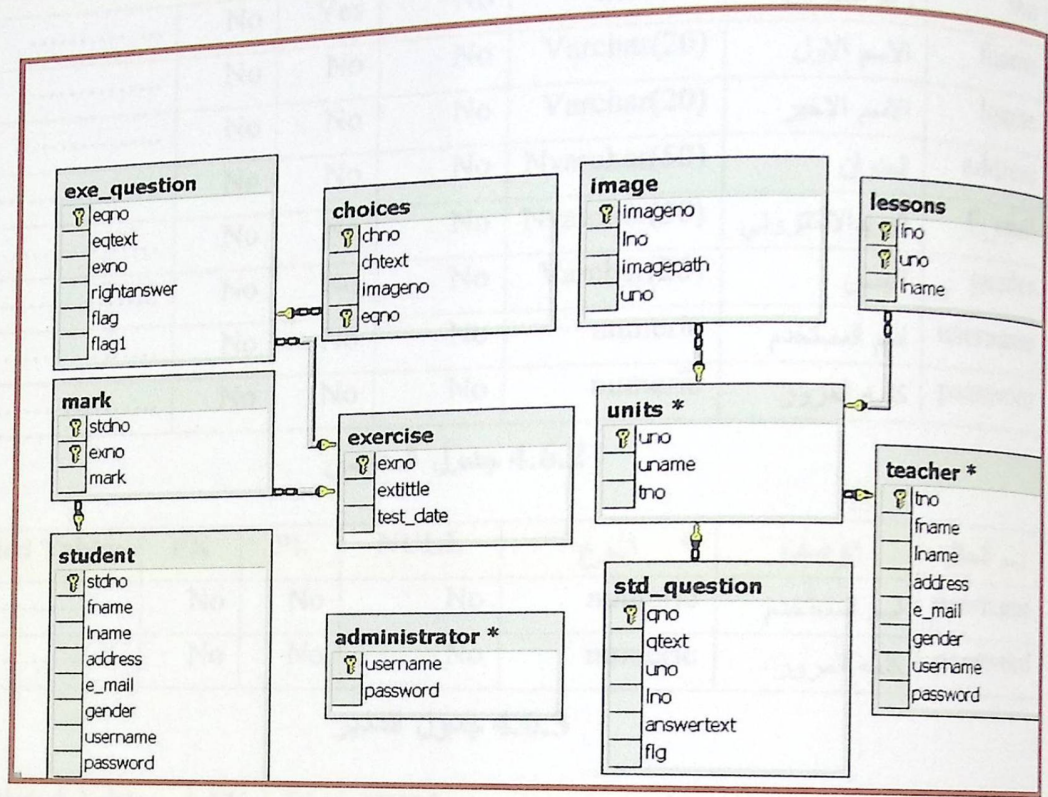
exe_question
eqno
eqtext
exno
rightanswer
flag
flag1

choices
chno
chtext
imageno
eqno

image
imageno
lno
imagepath
uno

lessons
lno
uno
lname

mark
stdno
exno
mark

exercise
exno
extittle
test_date

units *
uno
uname
tno

teacher *
tno
fname
lname
address
e_mail
gender
username
password

student
stdno
fname
lname
address
e_mail
gender
username
password

administrator *
username
password

std_question
qno
qtext
uno
lno
answertext
flg